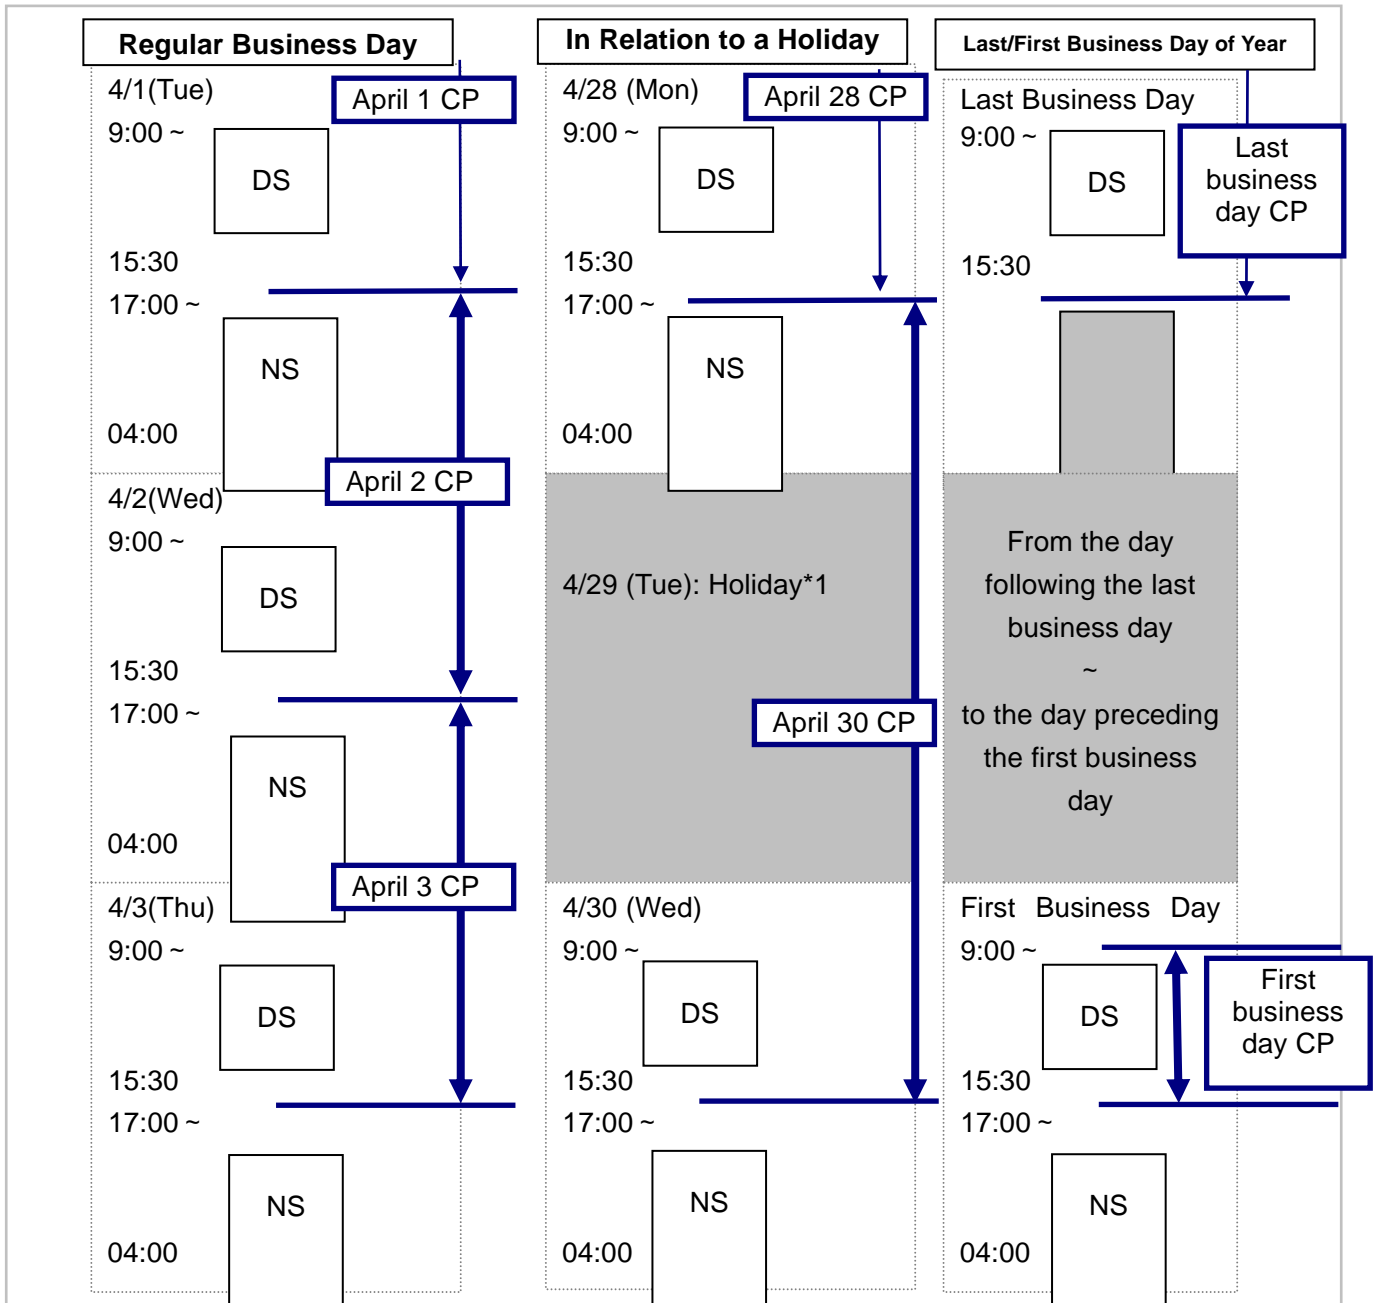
Regular Business Day

4/1(Tue)
9:00 ~
April 1 CP
DS
15:30
17:00 ~
NS
04:00
April 2 CP
4/2(Wed)
9:00 ~
DS
15:30
17:00 ~
NS
04:00
April 3 CP
4/3(Thu)
9:00 ~
DS
15:30
17:00 ~
NS
04:00

In Relation to a Holiday

4/28 (Mon)
April 28 CP
9:00 ~
DS
15:30
17:00 ~
NS
04:00
4/29 (Tue): Holiday*1
April 30 CP
4/30 (Wed)
9:00 ~
DS
15:30
17:00 ~
NS
04:00

Last/First Business Day of Year

Last Business Day
9:00 ~
DS
Last business day CP
15:30
From the day following the last business day ~ to the day preceding the first business day
First Business Day
9:00 ~
DS
First business day CP
15:30
17:00 ~
NS
04:00